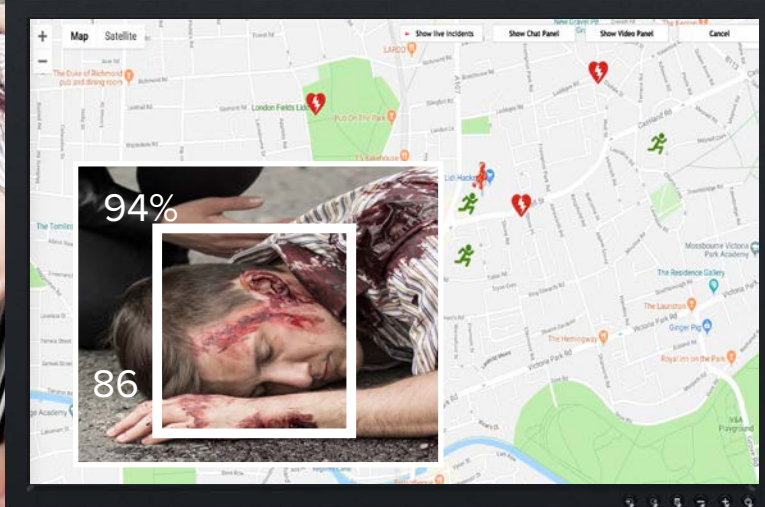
Map
Satellite
Show live incidents
Show Chat Panel
Show Video Panel
Cancel
The Duke of Richmond pub and dining room
London Fields Lido
Pub On The Park
LARDO
The Residence Gallery
The Launston
Ginger Pig
The Hemingway
Royal Inn on the Park
Mossbourne Victoria Park Academy
Victoria Park Rd
94%
86